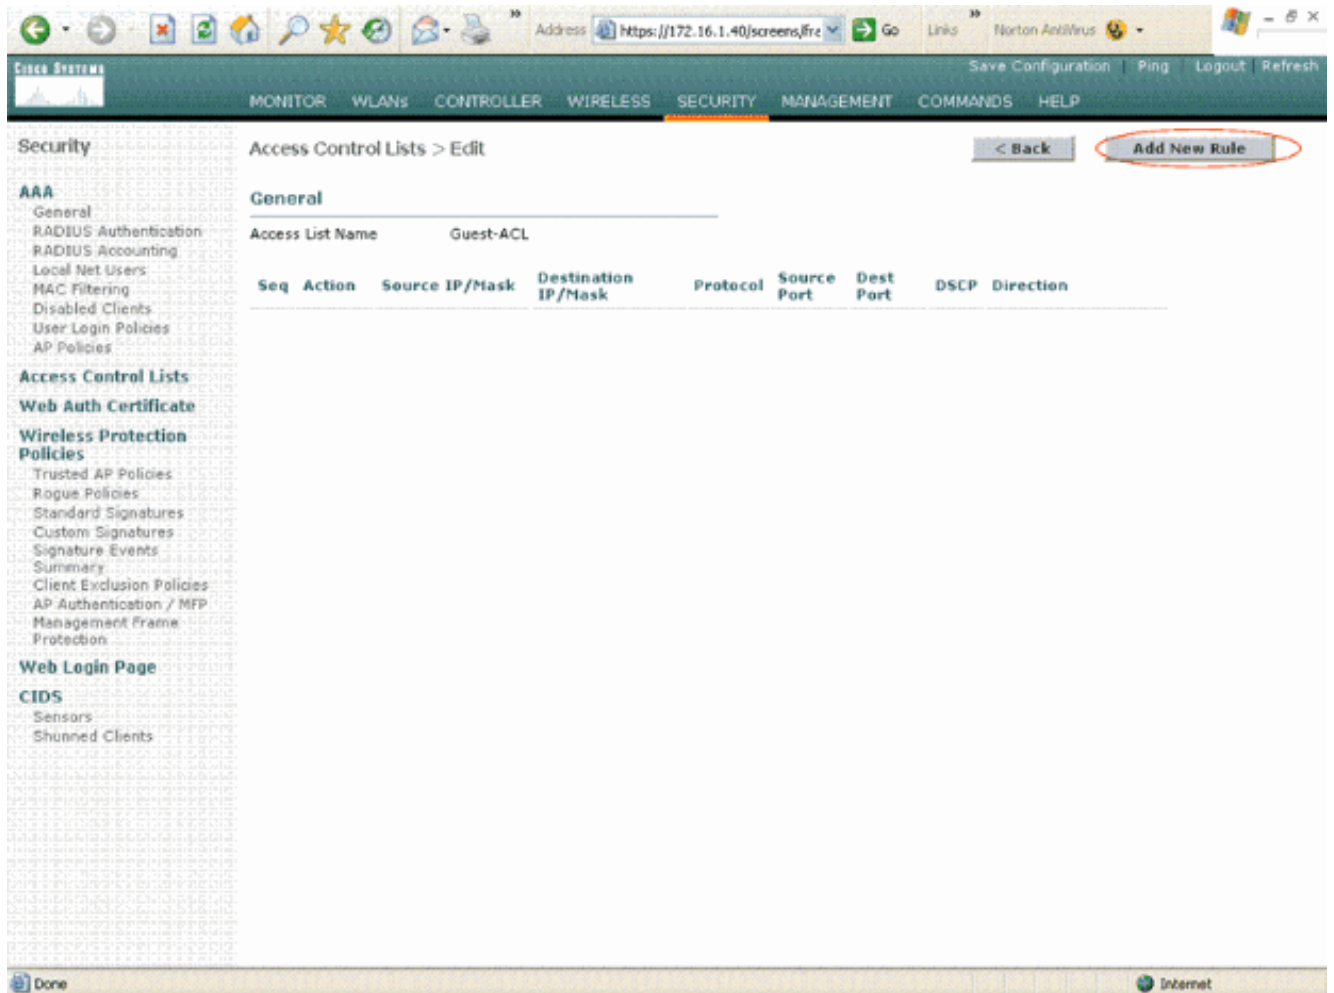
Address https://172.16.1.40/screens/fra Go Links Norton AntiVirus

Cisco Systems

Save Configuration | Ping | Logout | Refresh

MONITOR WLANs CONTROLLER WIRELESS SECURITY MANAGEMENT COMMANDS HELP

Security

AAA
General
RADIUS Authentication
RADIUS Accounting
Local Net Users
MAC Filtering
Disabled Clients
User Login Policies
AP Policies

Access Control Lists

Web Auth Certificate

Wireless Protection Policies
Trusted AP Policies
Rogue Policies
Standard Signatures
Custom Signatures
Signature Events Summary
Client Exclusion Policies
AP Authentication / MFP
Management Frame Protection

Web Login Page

CIDS
Sensors
Shunned Clients

Access Control Lists > Edit

< Back

Add New Rule

General

Access List Name Guest-ACL

| Seq | Action | Source IP/Mask | Destination IP/Mask | Protocol | Source Port | Dest Port | DSCP | Direction |
|---|---|---|---|---|---|---|---|---|

Done

Internet